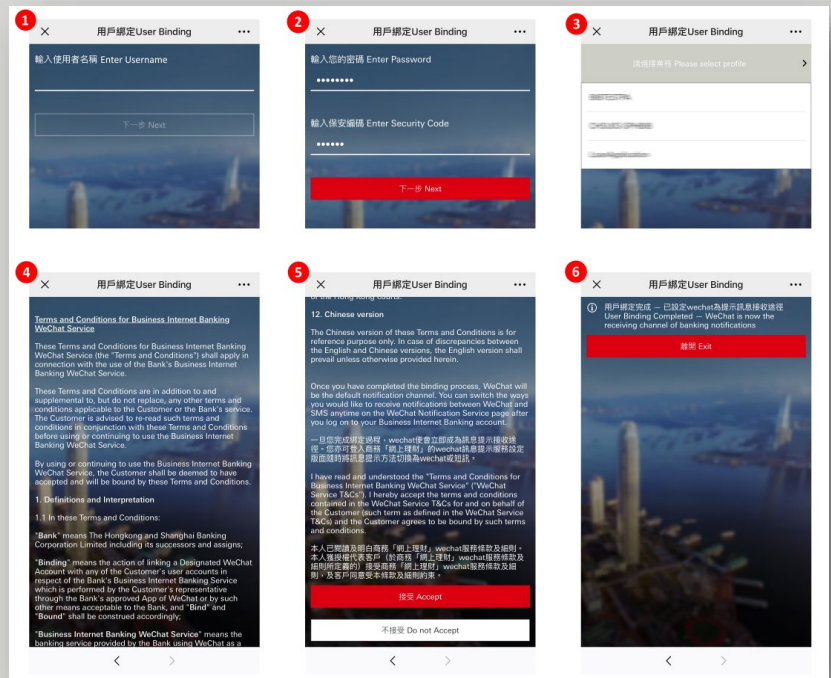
1

用戶綁定User Binding

輸入使用者名稱 Enter Username

下一步 Next

2

用戶綁定User Binding

輸入您的密碼 Enter Password

••••••••

輸入保安編碼 Enter Security Code

••••••

下一步 Next

3

用戶綁定User Binding

請選擇資料 Please select profile

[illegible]

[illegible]

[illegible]

4

用戶綁定User Binding

Terms and Conditions for Business Internet Banking WeChat Service

These Terms and Conditions for Business Internet Banking WeChat Service (the "Terms and Conditions") shall apply in connection with the use of the Bank's Business Internet Banking WeChat Service.

These Terms and Conditions are in addition to and supplemental to, but do not replace, any other terms and conditions applicable to the Customer or the Bank's service. The Customer is advised to re-read such terms and conditions in conjunction with these Terms and Conditions before using or continuing to use the Business Internet Banking WeChat Service.

By using or continuing to use the Business Internet Banking WeChat Service, the Customer shall be deemed to have accepted and will be bound by these Terms and Conditions.

1. Definitions and Interpretation

1.1 In these Terms and Conditions:

"Bank" means The Hongkong and Shanghai Banking Corporation Limited including its successors and assigns;

"Binding" means the action of linking a Designated WeChat Account with any of the Customer's user accounts in respect of the Bank's Business Internet Banking Service which is performed by the Customer's representative through the Bank's approved App of WeChat or by such other means acceptable to the Bank, and "Bind" and "Bound" shall be construed accordingly;

"Business Internet Banking WeChat Service" means the banking service provided by the Bank using WeChat as a

5

用戶綁定User Binding

of the Hong Kong courts.

12. Chinese version

The Chinese version of these Terms and Conditions is for reference purpose only. In case of discrepancies between the English and Chinese versions, the English version shall prevail unless otherwise provided herein.

Once you have completed the binding process, WeChat will be the default notification channel. You can switch the ways you would like to receive notifications between WeChat and SMS anytime on the WeChat Notification Service page after you log on to your Business Internet Banking account.

一旦您完成綁定過程，wechat便會立即成為訊息提示接收途徑。您亦可登入商務「網上理財」的wechat訊息提示服務設定版面隨時將訊息提示方法切換為wechat或短訊。

I have read and understood the "Terms and Conditions for Business Internet Banking WeChat Service" ("WeChat Service T&Cs"). I hereby accept the terms and conditions contained in the WeChat Service T&Cs for and on behalf of the Customer (such term as defined in the WeChat Service T&Cs) and the Customer agrees to be bound by such terms and conditions.

本人已閱讀及明白商務「網上理財」wechat服務條款及細則。本人獲授權代表客戶（於商務「網上理財」wechat服務條款及細則所定義的）接受商務「網上理財」wechat服務條款及細則，及客戶同意受本條款及細則約束。

接受 Accept

不接受 Do not Accept

6

用戶綁定User Binding

用戶綁定完成 — 已設定wechat為提示訊息接收途徑
User Binding Completed — WeChat is now the receiving channel of banking notifications

離開 Exit